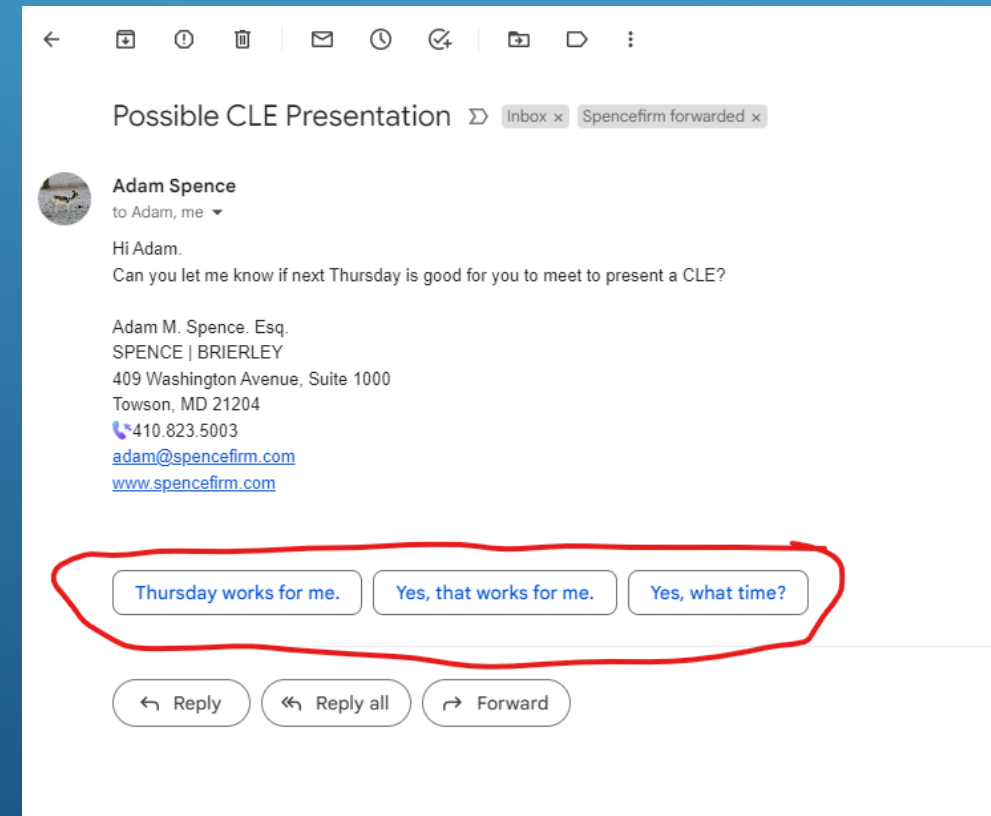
Possible CLE Presentation Inbox × Spencefirm forwarded ×

Adam Spence
to Adam, me

Hi Adam.
Can you let me know if next Thursday is good for you to meet to present a CLE?

Adam M. Spence. Esq.
SPENCE | BRIERLEY
409 Washington Avenue, Suite 1000
Towson, MD 21204
410.823.5003
adam@spencefirm.com
www.spencefirm.com

Thursday works for me. Yes, that works for me. Yes, what time?

Reply Reply all Forward